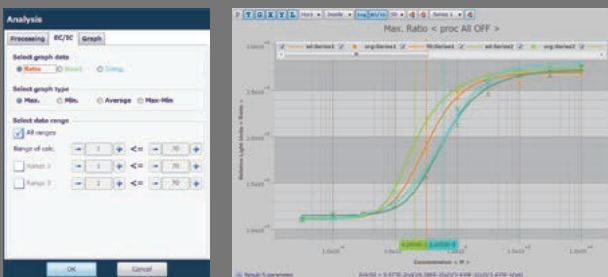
Analysis

Processing
EC/IC
Graph

Select graph data
Ratio
Smart
Comp.

Select graph type
Max.
Min.
Average
Max-Min

Select data range
All ranges
Range of calc.
1
<=
70
Range 2
1
<=
70
Range 3
1
<=
70

OK
Cancel

Max. Ratio < proc All OFF >

wt-Series1
org-Series1
7ft-Series1
wt-Series2
org-Series2

Relative Light Units < Ratio >

Concentration < M >

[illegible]